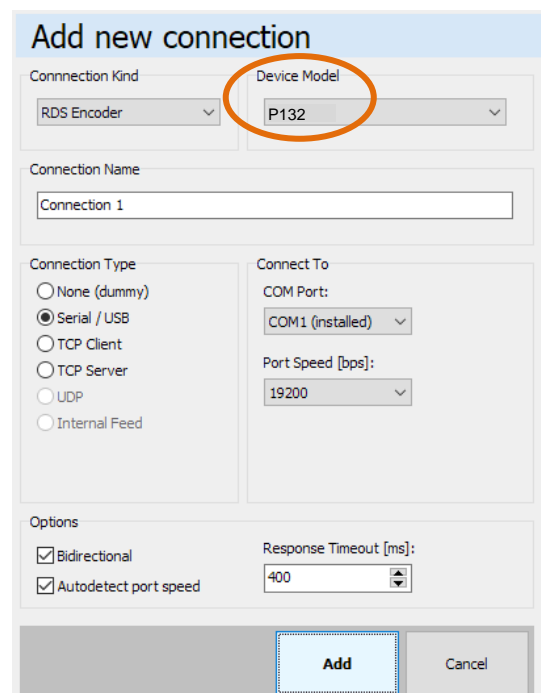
Add new connection

Connnection Kind
RDS Encoder

Device Model
P132

Connection Name
Connection 1

Connection Type
None (dummy)
Serial / USB
TCP Client
TCP Server
UDP
Internal Feed

Connect To
COM Port:
COM1 (installed)
Port Speed [bps]:
19200

Options
Bidirectional
Autodetect port speed
Response Timeout [ms]:
400

Add
Cancel